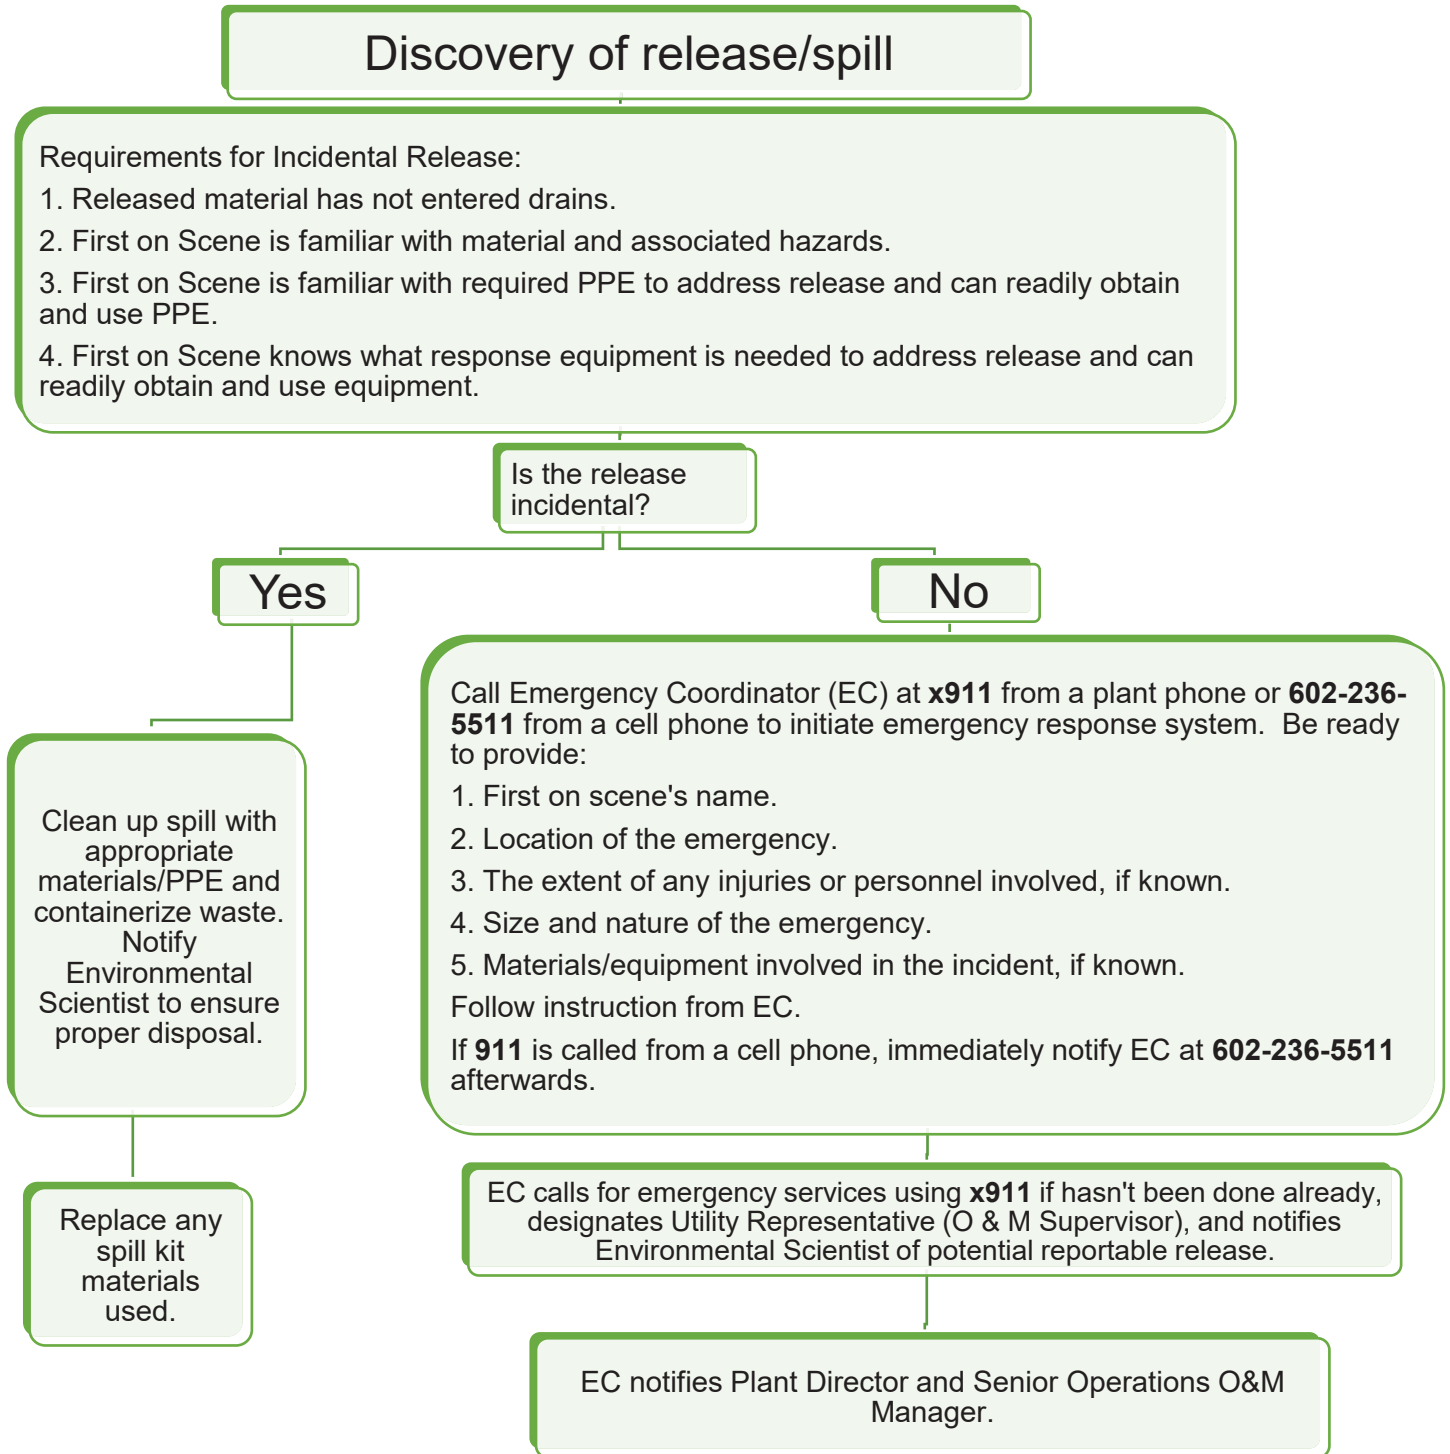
Discovery of release/spill

Requirements for Incidental Release:

1. Released material has not entered drains.

2. First on Scene is familiar with material and associated hazards.

3. First on Scene is familiar with required PPE to address release and can readily obtain and use PPE.

4. First on Scene knows what response equipment is needed to address release and can readily obtain and use equipment.

Is the release incidental?

Yes

No

Clean up spill with appropriate materials/PPE and containerize waste. Notify Environmental Scientist to ensure proper disposal.

Replace any spill kit materials used.

Call Emergency Coordinator (EC) at **x911** from a plant phone or **602-236-5511** from a cell phone to initiate emergency response system. Be ready to provide:

1. First on scene's name.

2. Location of the emergency.

3. The extent of any injuries or personnel involved, if known.

4. Size and nature of the emergency.

5. Materials/equipment involved in the incident, if known.

Follow instruction from EC.

If **911** is called from a cell phone, immediately notify EC at **602-236-5511** afterwards.

EC calls for emergency services using **x911** if hasn't been done already, designates Utility Representative (O & M Supervisor), and notifies Environmental Scientist of potential reportable release.

EC notifies Plant Director and Senior Operations O&M Manager.